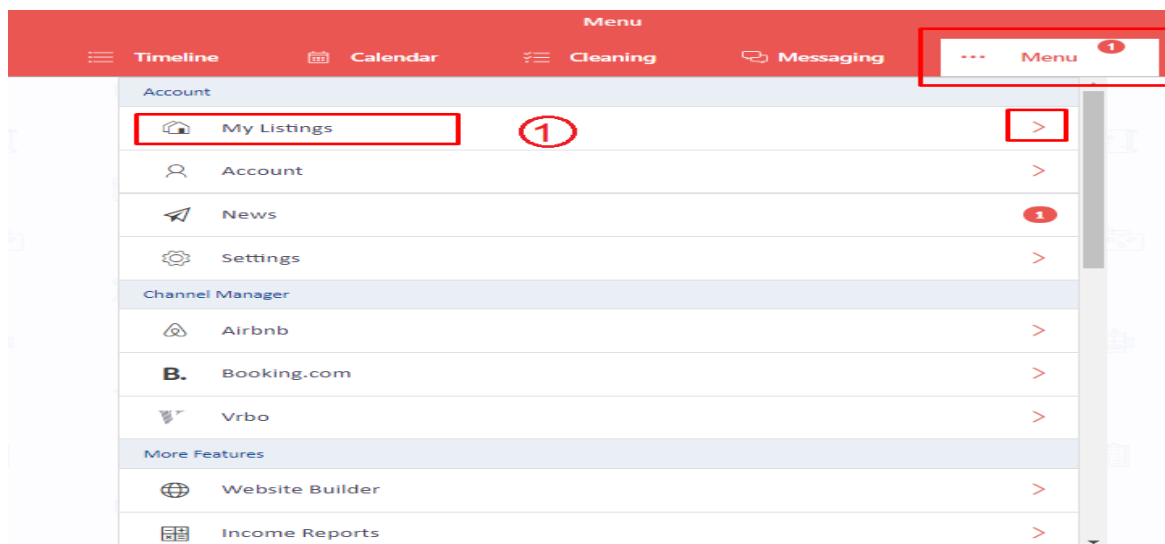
Menu

Timeline Calendar Cleaning Messaging ··· Menu 1

Account

My Listings 1 >

Account >

News 1

Settings >

Channel Manager

Airbnb >

B. Booking.com >

Vrbo >

More Features

Website Builder >

Income Reports >